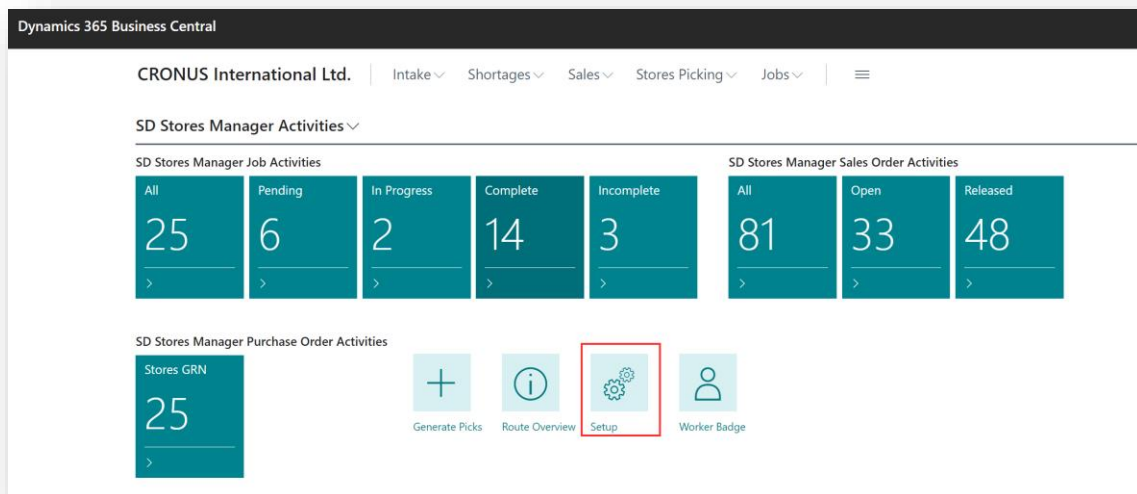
Dynamics 365 Business Central

CRONUS International Ltd. | Intake ﹀ Shortages ﹀ Sales ﹀ Stores Picking ﹀ Jobs ﹀ | ≡

SD Stores Manager Activities ﹀

SD Stores Manager Job Activities

All 25 >

Pending 6 >

In Progress 2 >

Complete 14 >

Incomplete 3 >

SD Stores Manager Sales Order Activities

All 81 >

Open 33 >

Released 48 >

SD Stores Manager Purchase Order Activities

Stores GRN 25 >

Generate Picks

Route Overview

Setup

Worker Badge